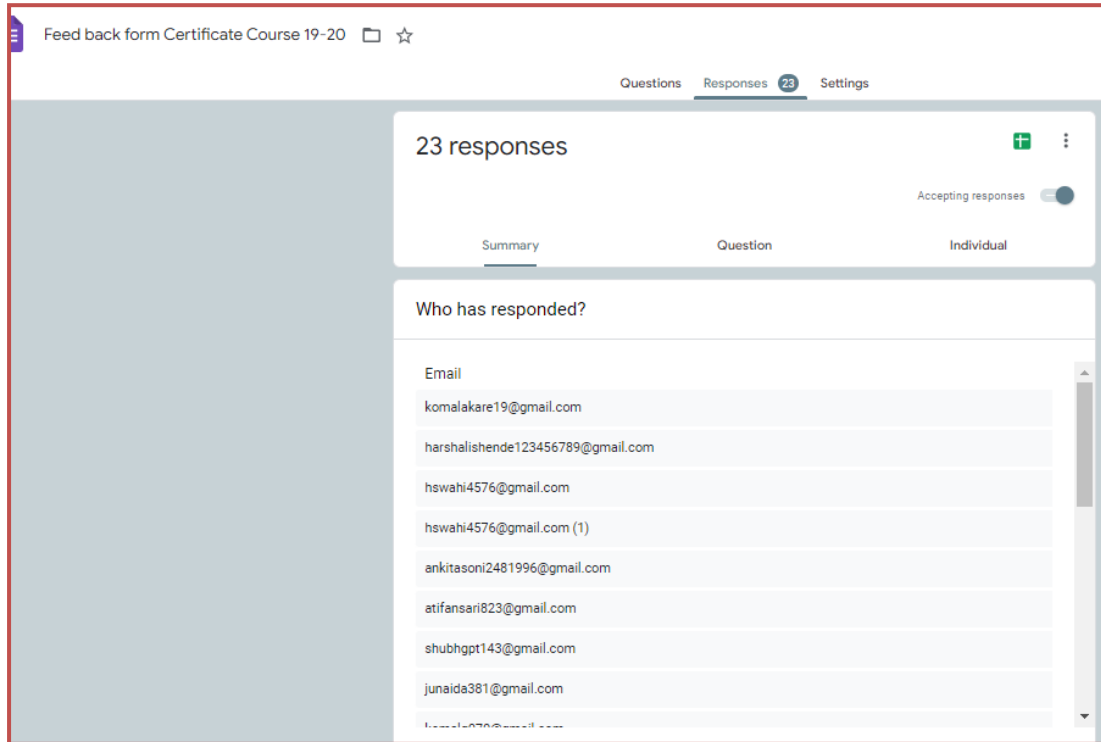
Feed back form Certificate Course 19-20

Questions Responses 23 Settings

23 responses

Accepting responses

Summary Question Individual

Who has responded?

Email

komalakare19@gmail.com

harshalishende123456789@gmail.com

hswahi4576@gmail.com

hswahi4576@gmail.com (1)

ankitasoni2481996@gmail.com

atifansari823@gmail.com

shubhgpt143@gmail.com

junaida381@gmail.com

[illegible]